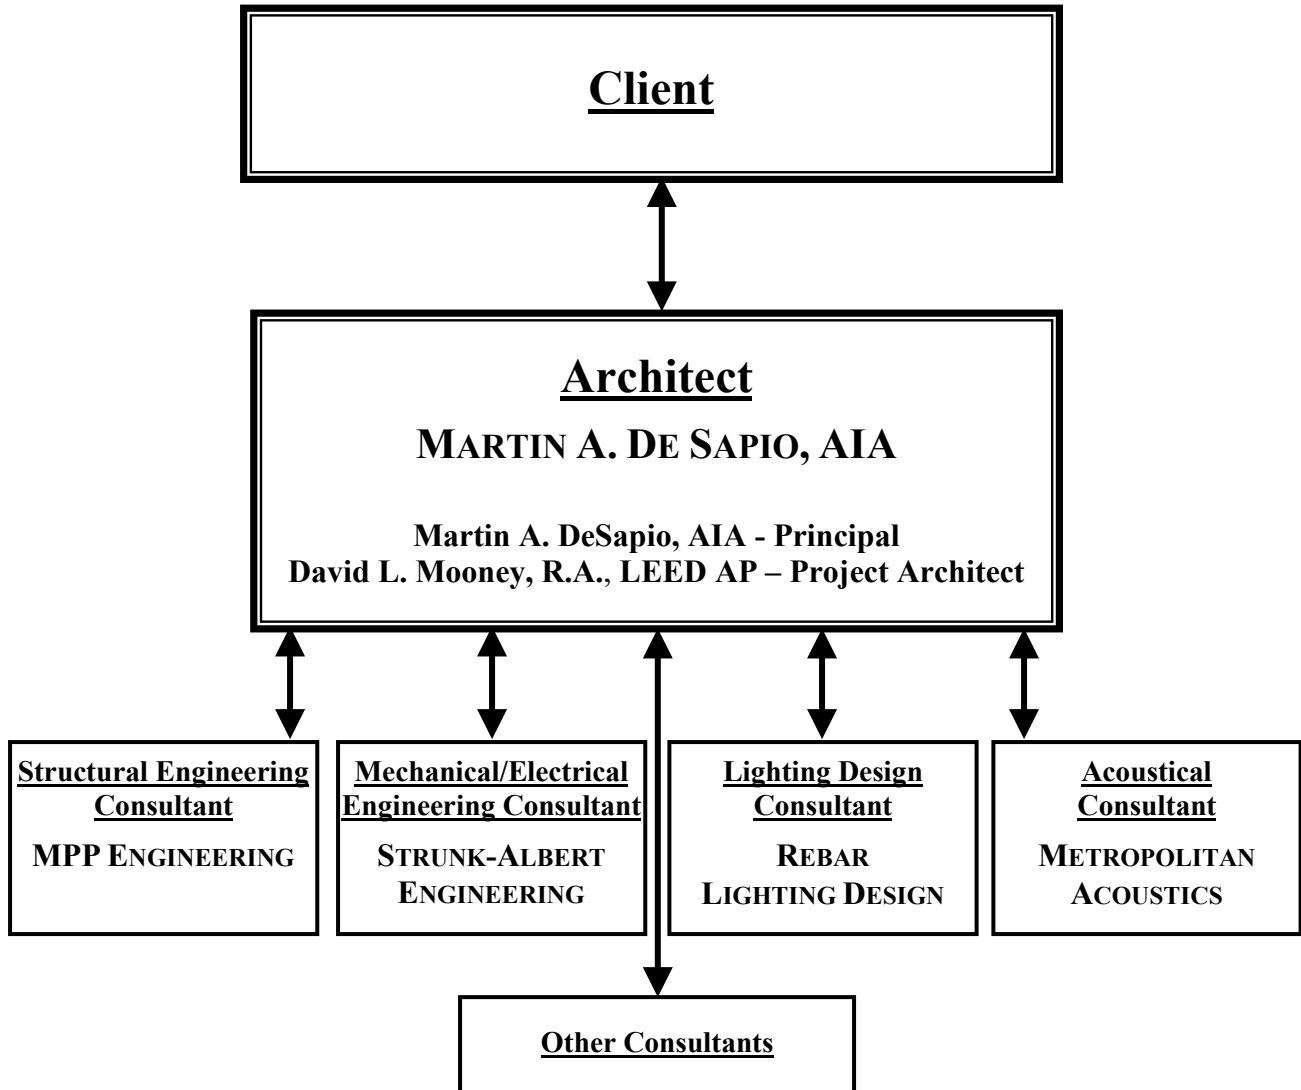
Client

Architect

MARTIN A. DE SAPIO, AIA

Martin A. DeSapio, AIA - Principal
David L. Mooney, R.A., LEED AP – Project Architect

Structural Engineering Consultant
MPP ENGINEERING

Mechanical/Electrical Engineering Consultant
STRUNK-ALBERT ENGINEERING

Lighting Design Consultant
REBAR LIGHTING DESIGN

Acoustical Consultant
METROPOLITAN ACOUSTICS

Other Consultants